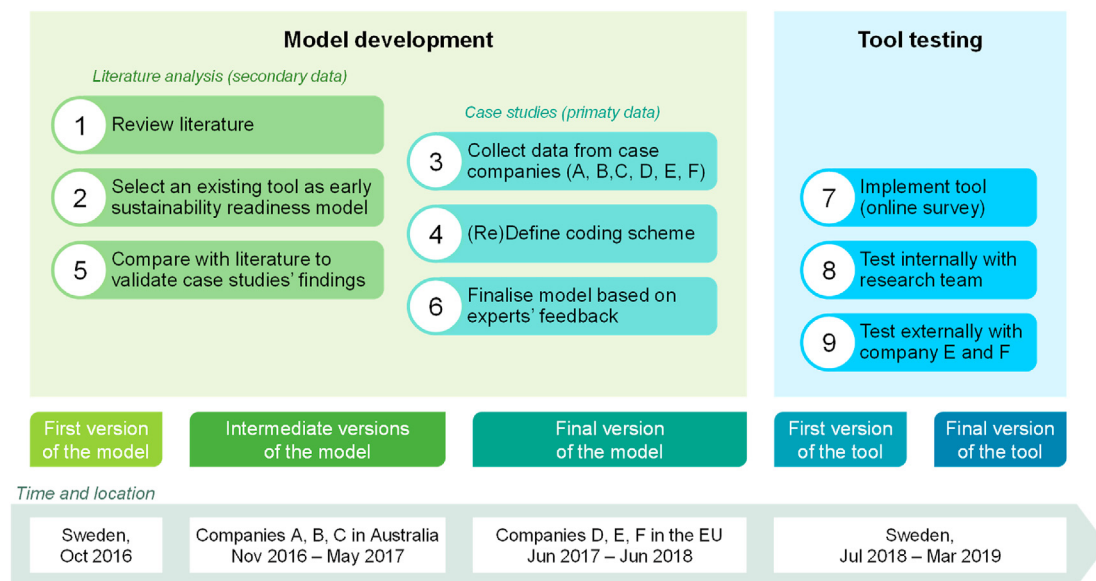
Model development

Literature analysis (secondary data)

1 Review literature

2 Select an existing tool as early sustainability readiness model

5 Compare with literature to validate case studies' findings

Case studies (primaty data)

3 Collect data from case companies (A, B,C, D, E, F)

4 (Re)Define coding scheme

6 Finalise model based on experts' feedback

Tool testing

7 Implement tool (online survey)

8 Test internally with research team

9 Test externally with company E and F

First version of the model

Intermediate versions of the model

Final version of the model

First version of the tool

Final version of the tool

Time and location

Sweden, Oct 2016

Companies A, B, C in Australia Nov 2016 – May 2017

Companies D, E, F in the EU Jun 2017 – Jun 2018

Sweden, Jul 2018 – Mar 2019